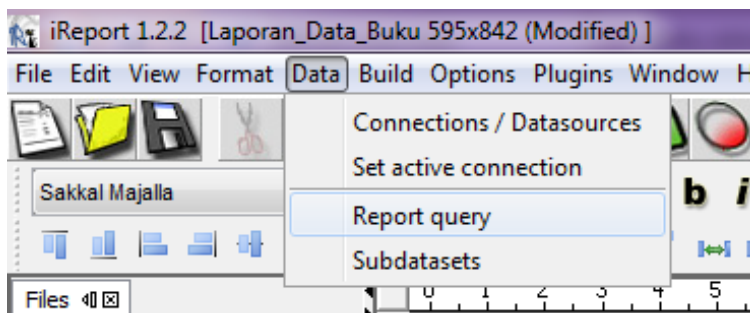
iReport 1.2.2 [Laporan_Data_Buku 595x842 (Modified) ]

File Edit View Format Data Build Options Plugins Window H

Connections / Datasources
Set active connection
Report query
Subdatasets

Sakkal Majalla

b i

Files

0 1 2 3 4 5